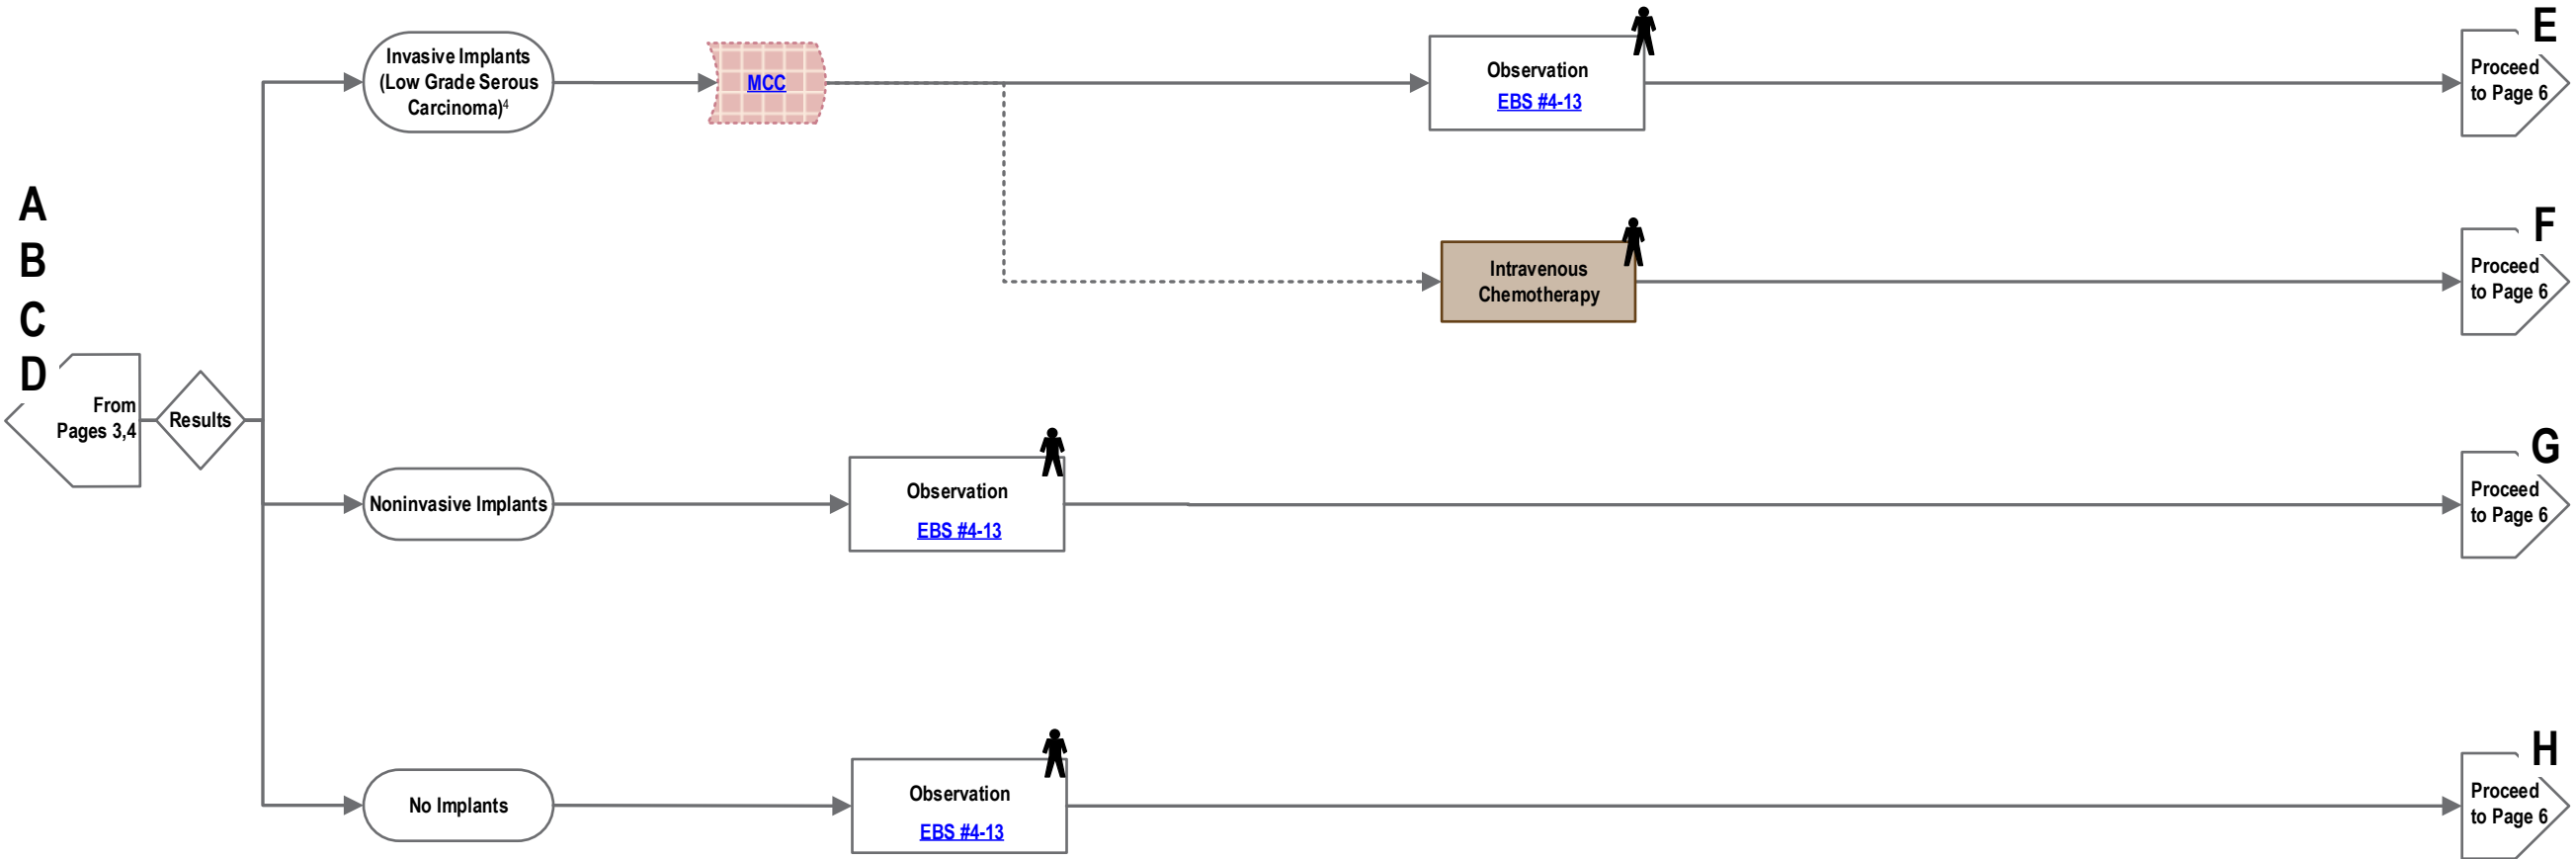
A
B
C
D

From Pages 3,4

Results

Invasive Implants (Low Grade Serous Carcinoma)$^4$

MCC

Observation
EBS #4-13

E
Proceed to Page 6

Intravenous Chemotherapy

F
Proceed to Page 6

Noninvasive Implants

Observation
EBS #4-13

G
Proceed to Page 6

No Implants

Observation
EBS #4-13

H
Proceed to Page 6